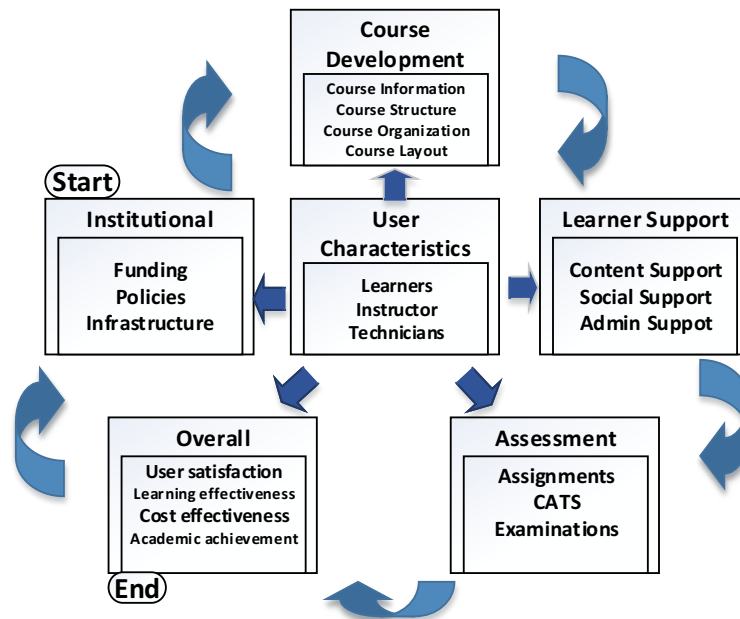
Course Development

Course Information
Course Structure
Course Organization
Course Layout

Start

Institutional

Funding
Policies
Infrastructure

User Characteristics

Learners
Instructor
Technicians

Learner Support

Content Support
Social Support
Admin Suppot

Overall

User satisfaction
Learning effectiveness
Cost effectiveness
Academic achievement

End

Assessment

Assignments
CATS
Examinations